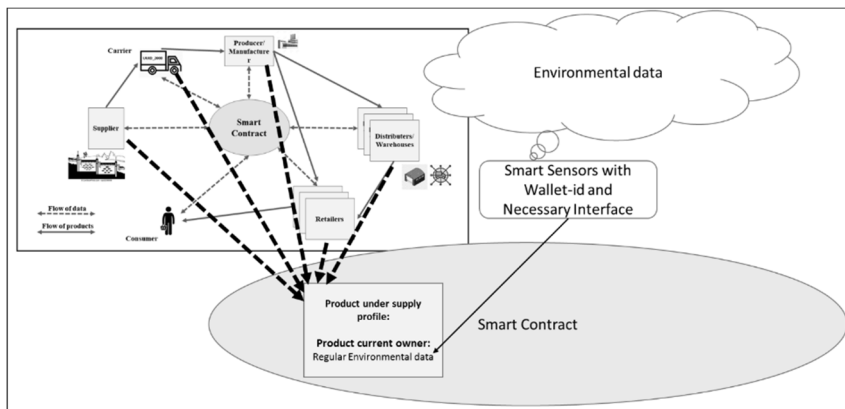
Carrier

Producer/ Manufacturer

Smart Contract

Supplier

Distributors/ Warehouses

Flow of data

Flow of products

Consumer

Retailers

Environmental data

Smart Sensors with Wallet-id and Necessary Interface

Product under supply profile:

Product current owner:
Regular Environmental data

Smart Contract